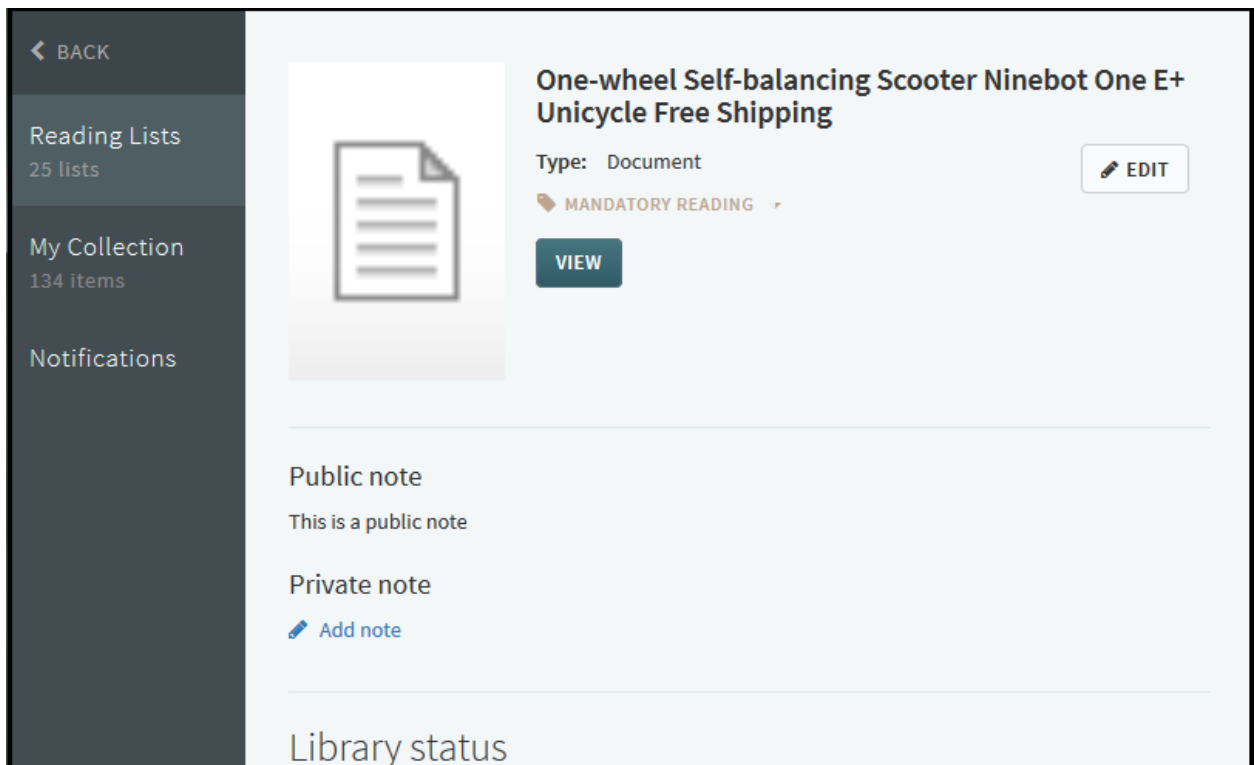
BACK

Reading Lists
25 lists

My Collection
134 items

Notifications

One-wheel Self-balancing Scooter Ninebot One E+ Unicycle Free Shipping

Type: Document

EDIT

MANDATORY READING

VIEW

Public note

This is a public note

Private note

Add note

Library status